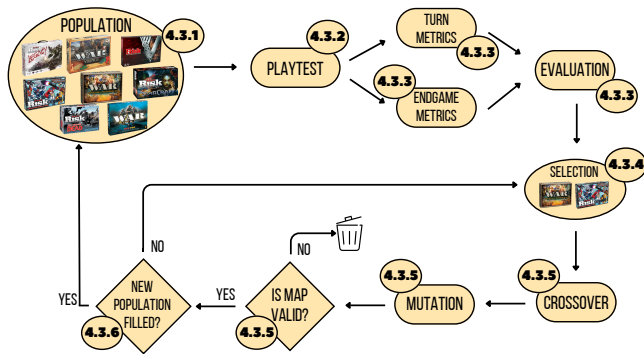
POPULATION
4.3.1
Risk
WAR
Risk
Risk
WAR
Risk
WAR
4.3.2
PLAYTEST
TURN METRICS
4.3.3
4.3.3
ENDGAME METRICS
EVALUATION
4.3.3
SELECTION
4.3.4
Risk
NO
NO
4.3.5
4.3.5
MUTATION
CROSSOVER
YES
IS MAP VALID?
4.3.5
YES
NEW POPULATION FILLED?
4.3.6